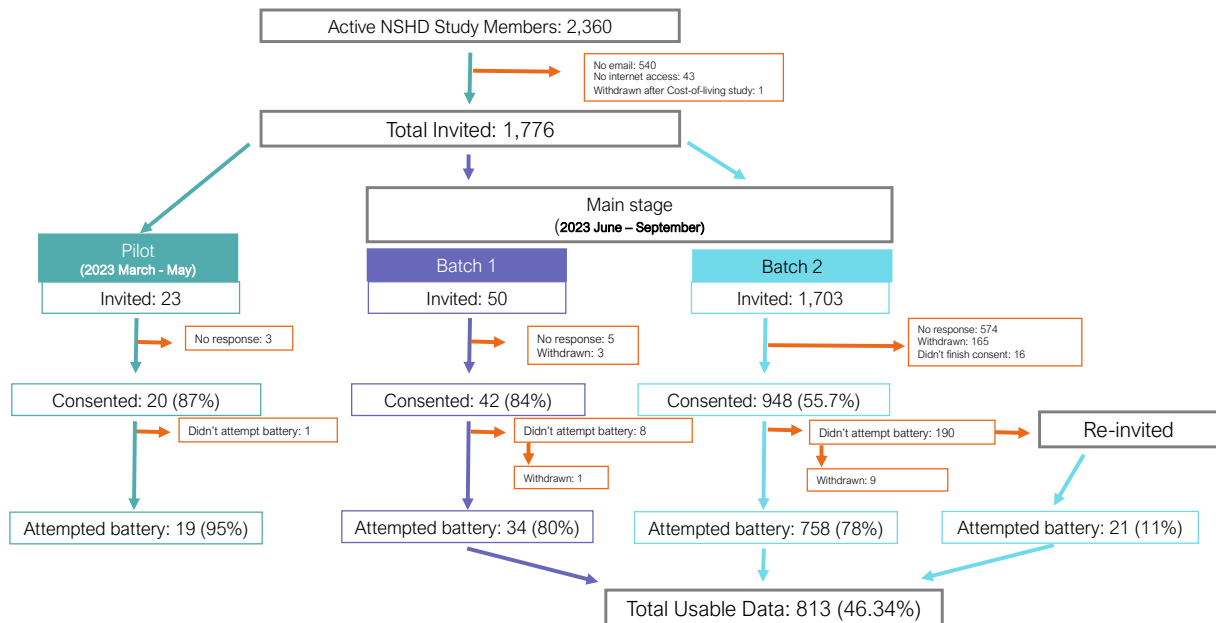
Active NSHD Study Members: 2,360

No email: 540
No internet access: 43
Withdrawn after Cost-of-living study: 1

Total Invited: 1,776

Main stage
(2023 June – September)

Pilot
(2023 March - May)

Invited: 23

No response: 3

Consented: 20 (87%)

Didn't attempt battery: 1

Attempted battery: 19 (95%)

Batch 1

Invited: 50

No response: 5
Withdrawn: 3

Consented: 42 (84%)

Didn't attempt battery: 8

Withdrawn: 1

Attempted battery: 34 (80%)

Batch 2

Invited: 1,703

No response: 574
Withdrawn: 165
Didn't finish consent: 16

Consented: 948 (55.7%)

Didn't attempt battery: 190

Withdrawn: 9

Re-invited

Attempted battery: 758 (78%)

Attempted battery: 21 (11%)

Total Usable Data: 813 (46.34%)